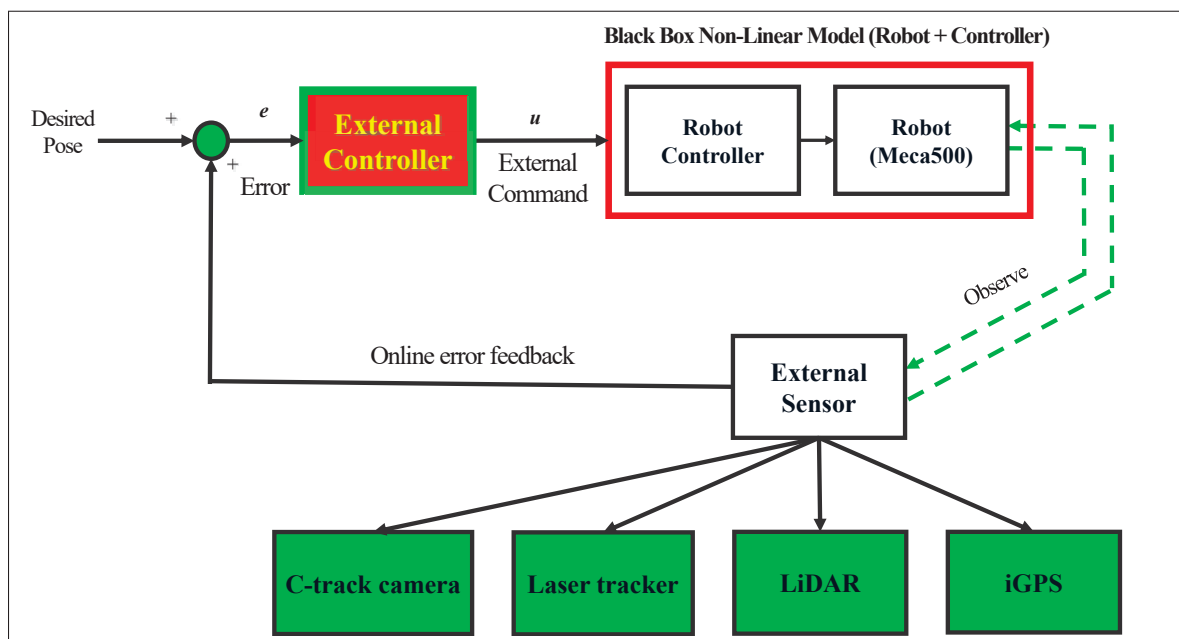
Black Box Non-Linear Model (Robot + Controller)

Desired Pose

+

e

+

Error

External Controller

u

External Command

Robot Controller

Robot (Meca500)

Observe

Online error feedback

External Sensor

C-track camera

Laser tracker

LiDAR

iGPS